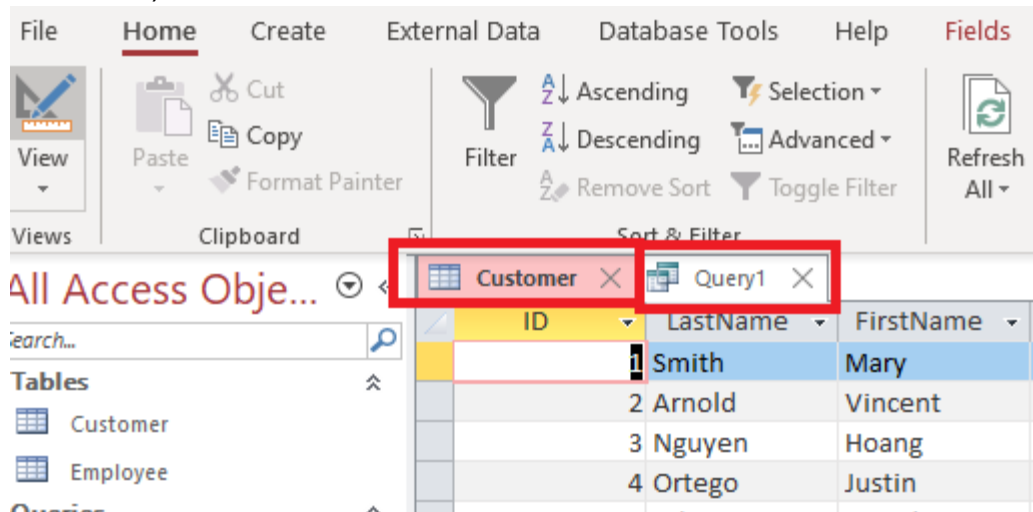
File Home Create External Data Database Tools Help Fields

View
Views

Paste
Cut
Copy
Format Painter
Clipboard

Filter
Ascending
Descending
Remove Sort
Selection
Advanced
Toggle Filter
Sort & Filter

Refresh All

All Access Obje...

Search...

Tables
Customer
Employee

Customer
Query1

| ID | LastName | FirstName |
|---|---|---|
| 1 | Smith | Mary |
| 2 | Arnold | Vincent |
| 3 | Nguyen | Hoang |
| 4 | Ortego | Justin |